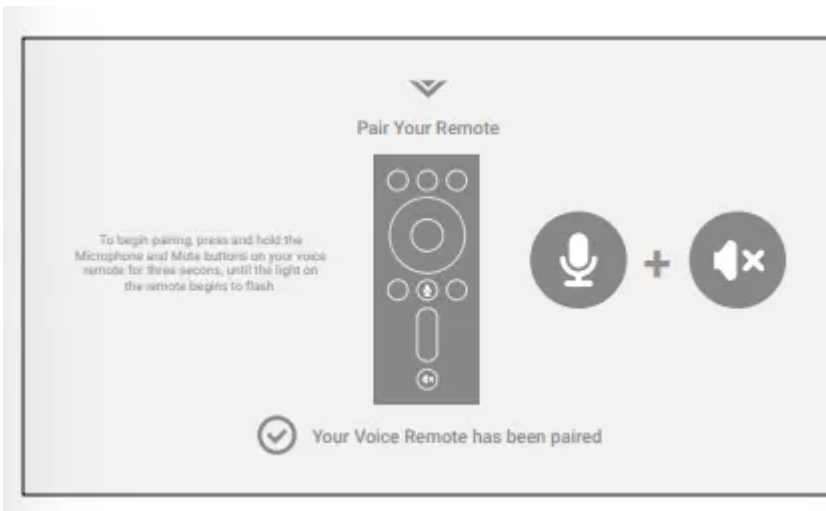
Pair Your Remote

To begin pairing, press and hold the Microphone and Mute buttons on your voice remote for three secons, until the light on the remote begins to flash

+

Your Voice Remote has been paired